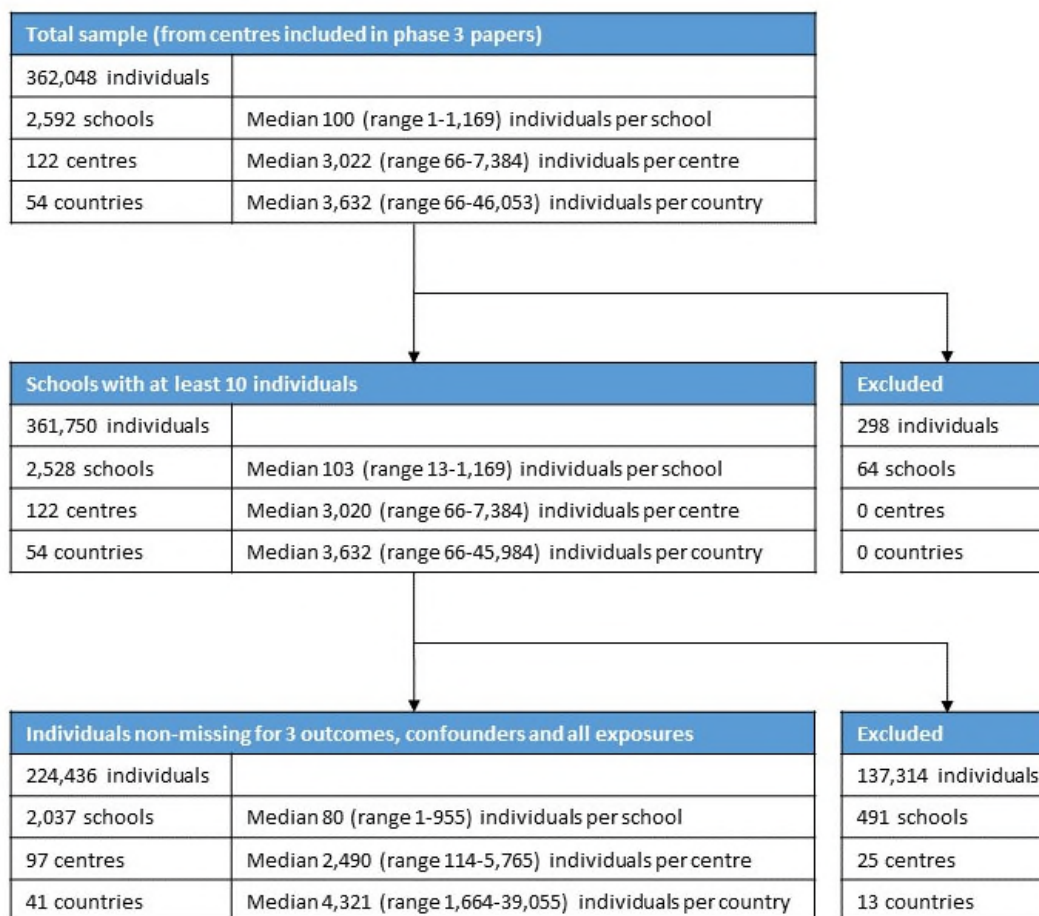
| Total sample (from centres included in phase 3 papers) | |
|---|---|
| 362,048 individuals | |
| 2,592 schools | Median 100 (range 1-1,169) individuals per school |
| 122 centres | Median 3,022 (range 66-7,384) individuals per centre |
| 54 countries | Median 3,632 (range 66-46,053) individuals per country |

| Schools with at least 10 individuals | |
|---|---|
| 361,750 individuals | |
| 2,528 schools | Median 103 (range 13-1,169) individuals per school |
| 122 centres | Median 3,020 (range 66-7,384) individuals per centre |
| 54 countries | Median 3,632 (range 66-45,984) individuals per country |

| Excluded |
|---|
| 298 individuals |
| 64 schools |
| 0 centres |
| 0 countries |

| Individuals non-missing for 3 outcomes, confounders and all exposures | |
|---|---|
| 224,436 individuals | |
| 2,037 schools | Median 80 (range 1-955) individuals per school |
| 97 centres | Median 2,490 (range 114-5,765) individuals per centre |
| 41 countries | Median 4,321 (range 1,664-39,055) individuals per country |

| Excluded |
|---|
| 137,314 individuals |
| 491 schools |
| 25 centres |
| 13 countries |